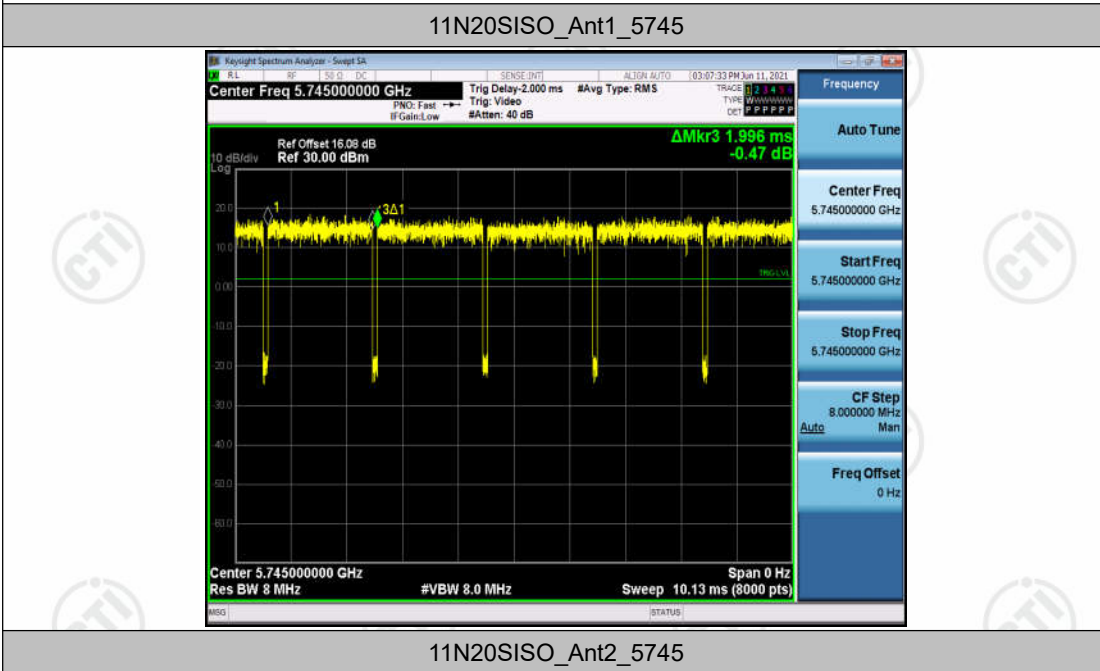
11N20SISO_Ant1_5745

Keysight Spectrum Analyzer - Swept SA

RL RF 50 Ω DC SENSE:INT ALIGN AUTO 03:07:33 PM Jun 11, 2021

Center Freq 5.745000000 GHz

PNO: Fast IFGain:Low

Trig Delay-2.000 ms Trig: Video #Atten: 40 dB

#Avg Type: RMS

TRACE 1 2 3 4 5 6 TYPE WWWWWW DET P P P P P P

Frequency

Ref Offset 16.08 dB
10 dB/div Ref 30.00 dBm
Log

ΔMkr3 1.996 ms
-0.47 dB

20.0
10.0
0.00
-10.0
-20.0
-30.0
-40.0
-50.0
-60.0

1
3Δ1
TRIG LVL

Center 5.745000000 GHz
Res BW 8 MHz
#VBW 8.0 MHz
Span 0 Hz
Sweep 10.13 ms (8000 pts)

Auto Tune

Center Freq
5.745000000 GHz

Start Freq
5.745000000 GHz

Stop Freq
5.745000000 GHz

CF Step
8.000000 MHz
Auto Man

Freq Offset
0 Hz

MSG STATUS

11N20SISO_Ant2_5745